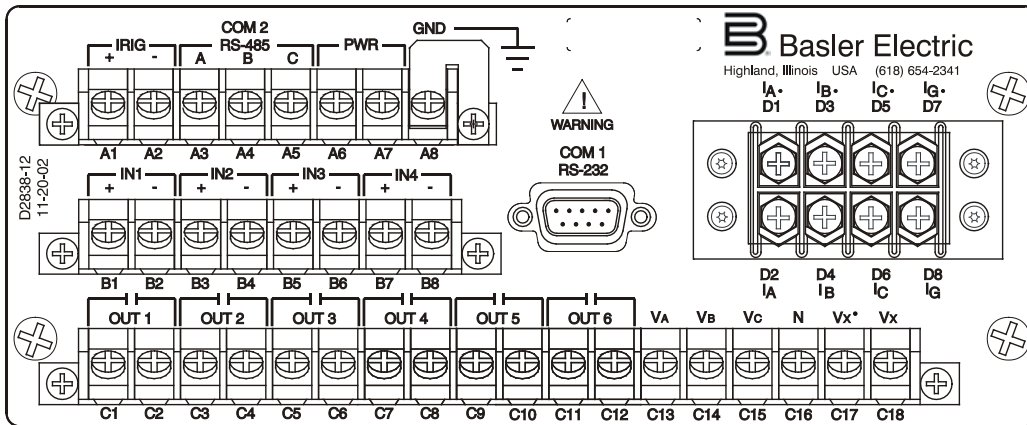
IRIG + -
COM 2 RS-485 A B C
PWR
GND
A1 A2 A3 A4 A5 A6 A7 A8

Basler Electric
Highland, Illinois USA (618) 654-2341

$I_A\cdot$ D1 $I_B\cdot$ D3 $I_C\cdot$ D5 $I_G\cdot$ D7

WARNING

COM 1 RS-232

D2838-12 11-20-02

IN1 + - IN2 + - IN3 + - IN4 + -
B1 B2 B3 B4 B5 B6 B7 B8

D2 $I_A$ D4 $I_B$ D6 $I_C$ D8 $I_G$

OUT 1 OUT 2 OUT 3 OUT 4 OUT 5 OUT 6 $V_A$ $V_B$ $V_C$ N $V_X\cdot$ $V_X$
C1 C2 C3 C4 C5 C6 C7 C8 C9 C10 C11 C12 C13 C14 C15 C16 C17 C18